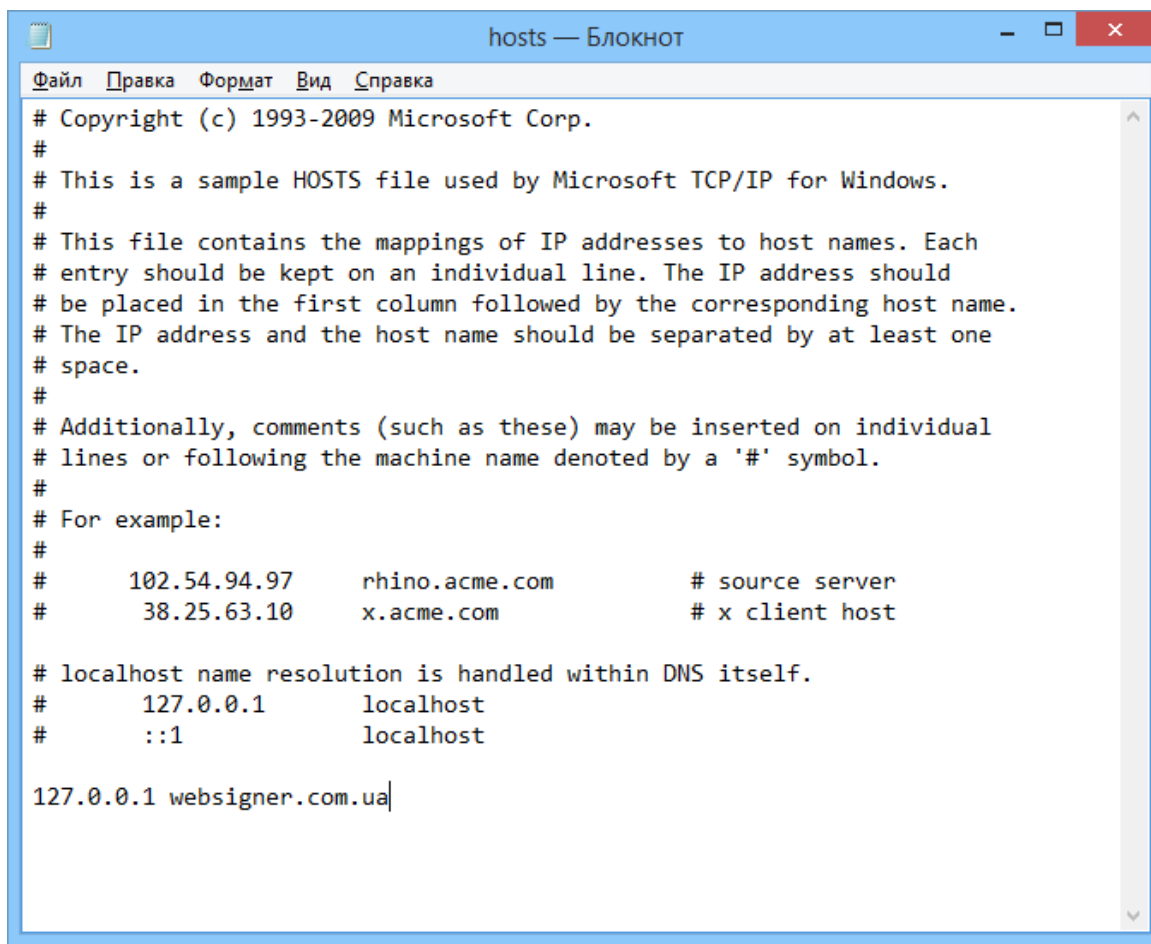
hosts — Блокнот

Файл Правка Формат Вид Справка

# Copyright (c) 1993-2009 Microsoft Corp.
#
# This is a sample HOSTS file used by Microsoft TCP/IP for Windows.
#
# This file contains the mappings of IP addresses to host names. Each
# entry should be kept on an individual line. The IP address should
# be placed in the first column followed by the corresponding host name.
# The IP address and the host name should be separated by at least one
# space.
#
# Additionally, comments (such as these) may be inserted on individual
# lines or following the machine name denoted by a '#' symbol.
#
# For example:
#
#      102.54.94.97     rhino.acme.com          # source server
#       38.25.63.10     x.acme.com              # x client host

# localhost name resolution is handled within DNS itself.
#       127.0.0.1       localhost
#       ::1             localhost

127.0.0.1 websigner.com.ua